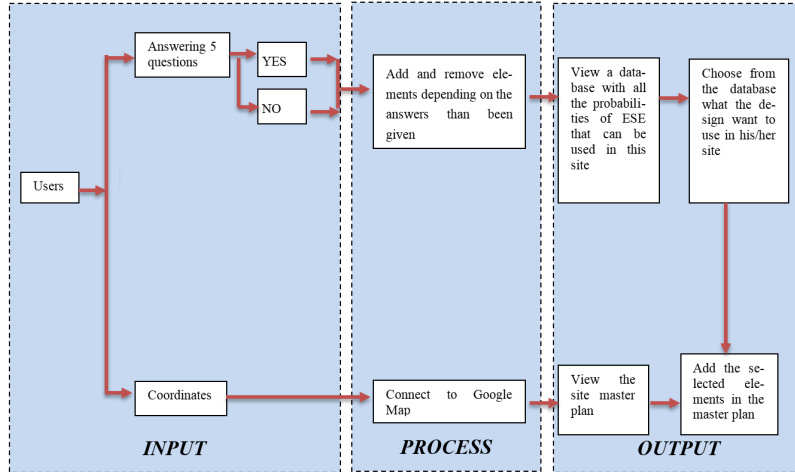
Users

Answering 5 questions

YES

NO

Coordinates

INPUT

Add and remove elements depending on the answers than been given

Connect to Google Map

PROCESS

View a database with all the probabilities of ESE that can be used in this site

Choose from the database what the design want to use in his/her site

View the site master plan

Add the selected elements in the master plan

OUTPUT